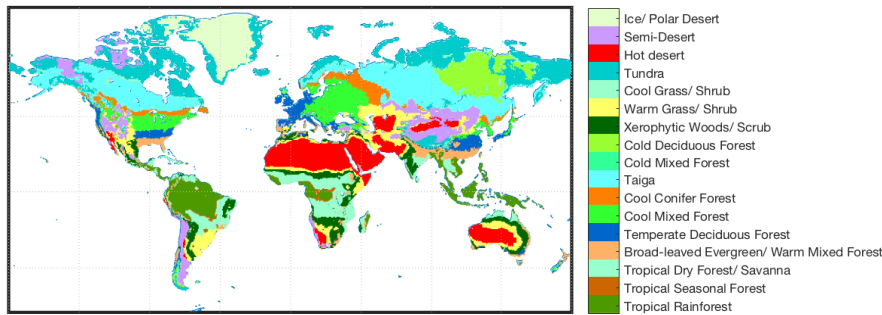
Ice/ Polar Desert
Semi-Desert
Hot desert
Tundra
Cool Grass/ Shrub
Warm Grass/ Shrub
Xerophytic Woods/ Scrub
Cold Deciduous Forest
Cold Mixed Forest
Taiga
Cool Conifer Forest
Cool Mixed Forest
Temperate Deciduous Forest
Broad-leaved Evergreen/ Warm Mixed Forest
Tropical Dry Forest/ Savanna
Tropical Seasonal Forest
Tropical Rainforest